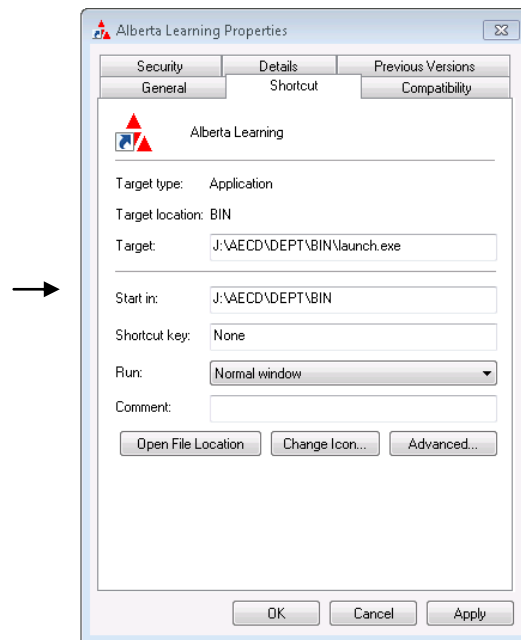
Alberta Learning Properties

Security | Details | Previous Versions
General | Shortcut | Compatibility

Alberta Learning

Target type: Application

Target location: BIN

Target: J:\AECD\DEPT\BIN\launch.exe

Start in: J:\AECD\DEPT\BIN

Shortcut key: None

Run: Normal window

Comment:

Open File Location | Change Icon... | Advanced...

OK | Cancel | Apply